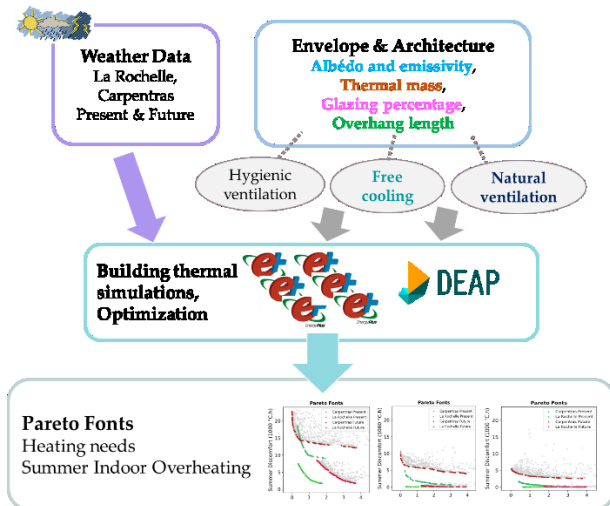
Weather Data
La Rochelle,
Carpentras
Present & Future

Envelope & Architecture
Albédo and emissivity,
Thermal mass,
Glazing percentage,
Overhang length

Hygienic ventilation

Free cooling

Natural ventilation

Building thermal simulations, Optimization

EnergyPlus EnergyPlus

DEAP

Pareto Fonts
Heating needs
Summer Indoor Overheating

Pareto Fonts

Summer Discomfort (1000 °C.h)

Carpentras Present
La Rochelle Present
Carpentras Future
La Rochelle Future

Pareto Fonts

Summer Discomfort (1000 °C.h)

Carpentras Present
La Rochelle Present
Carpentras Future
La Rochelle Future

Pareto Fonts

Summer Discomfort (1000 °C.h)

Carpentras Present
La Rochelle Present
Carpentras Future
La Rochelle Future